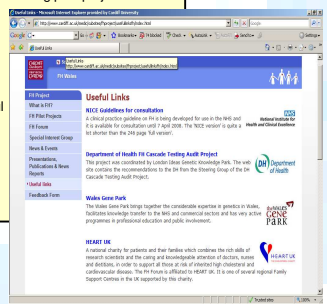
Useful Links - Microsoft Internet Explorer provided by Cardiff University

http://www.cardiff.ac.uk/medic/subsites/fhproject/usefullinks/index.html

Google

Useful Links

Useful Links
http://www.cardiff.ac.uk/medic/subsites/fhproject/usefullinks/index.html

CARDIFF UNIVERSITY PRIFYSGOL CAERDYDD

FH Wales

FH Project
What is FH?
FH Pilot Projects
FH Forum
Special Interest Group
News & Events
Presentations, Publications & News Reports
Useful links
Feedback Form

Useful Links

NICE Guidelines for consultation
A clinical practice guideline on FH is being developed for use in the NHS and it is available for consultation until 7 April 2008. The 'NICE version' is quite a lot shorter than the 249 page 'full version'.

NHS National Institute for Health and Clinical Excellence

Department of Health FH Cascade Testing Audit Project
This project was coordinated by London Ideas Genetic Knowledge Park. The web site contains the recommendations to the DH from the Steering Group of the DH Cascade Testing Audit Project.

DH Department of Health

Wales Gene Park
The Wales Gene Park brings together the considerable expertise in genetics in Wales, facilitates knowledge transfer to the NHS and commercial sectors and has very active programmes in professional education and public involvement.

Wales GENE PARK

HEART UK
A national charity for patients and their families which combines the rich skills of research scientists and the caring and knowledgeable attention of doctors, nurses and dietitians, in order to support all those at risk of inherited high cholesterol and cardiovascular disease. The FH Forum is affiliated to HEART UK. It is one of several regional Family Support Centres in the UK supported by this charity.

HEART UK

Trusted sites
100%